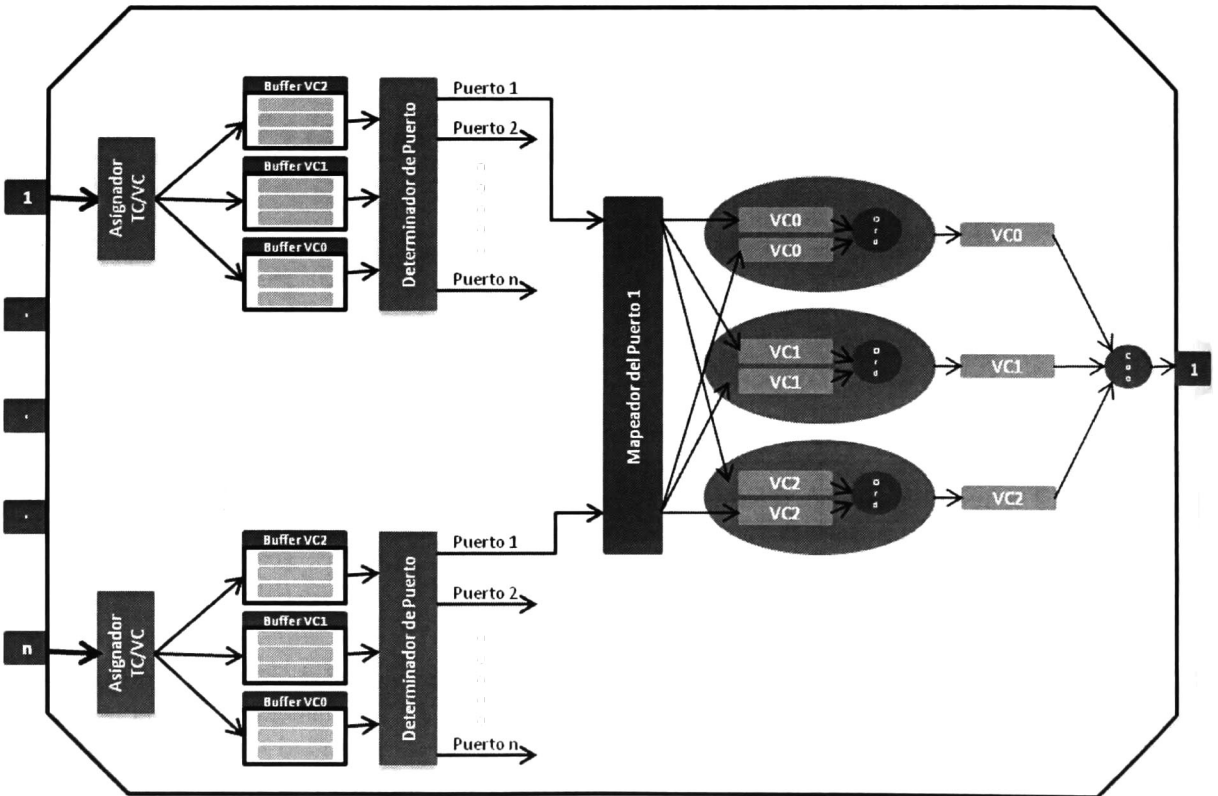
1

Asignador TC/VC

Buffer VC2

Buffer VC1

Buffer VC0

Determinador de Puerto

Puerto 1

Puerto 2

Puerto n

.

.

.

n

Asignador TC/VC

Buffer VC2

Buffer VC1

Buffer VC0

Determinador de Puerto

Puerto 1

Puerto 2

Puerto n

Mapeador del Puerto 1

VC0

VC0

Ord

VC0

VC1

VC1

Ord

VC1

VC2

VC2

Ord

VC2

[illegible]

1